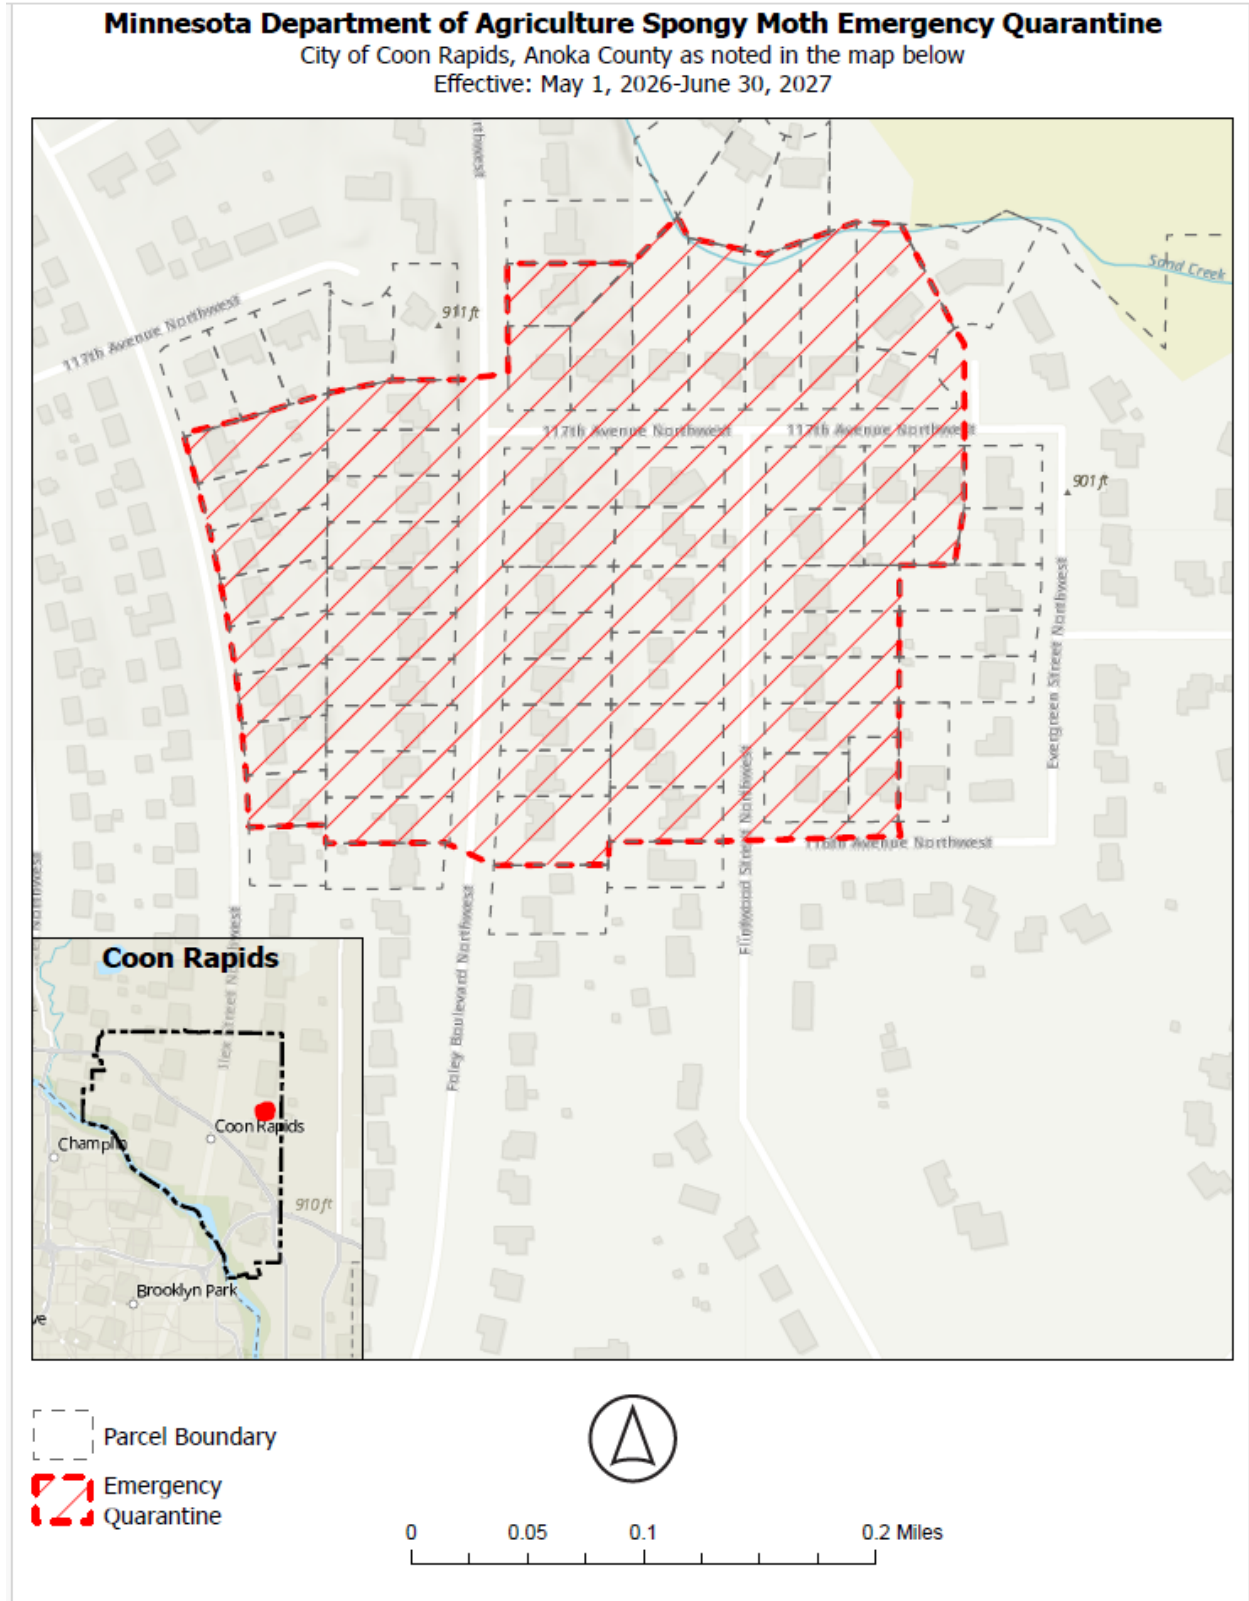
Minnesota Department of Agriculture Spongy Moth Emergency Quarantine
City of Coon Rapids, Anoka County as noted in the map below
Effective: May 1, 2026-June 30, 2027

117th Avenue Northwest
911 ft
117th Avenue Northwest
117th Avenue Northwest
Sand Creek
901 ft
Evergreen Street Northwest
116th Avenue Northwest
Flintwood Street Northwest
Foley Boulevard Northwest
rthwest
Northwest
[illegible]west

Coon Rapids
Coon Rapids
Champlin
910 ft
Brooklyn Park
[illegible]lex Street N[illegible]

Parcel Boundary
Emergency Quarantine

0 0.05 0.1 0.2 Miles